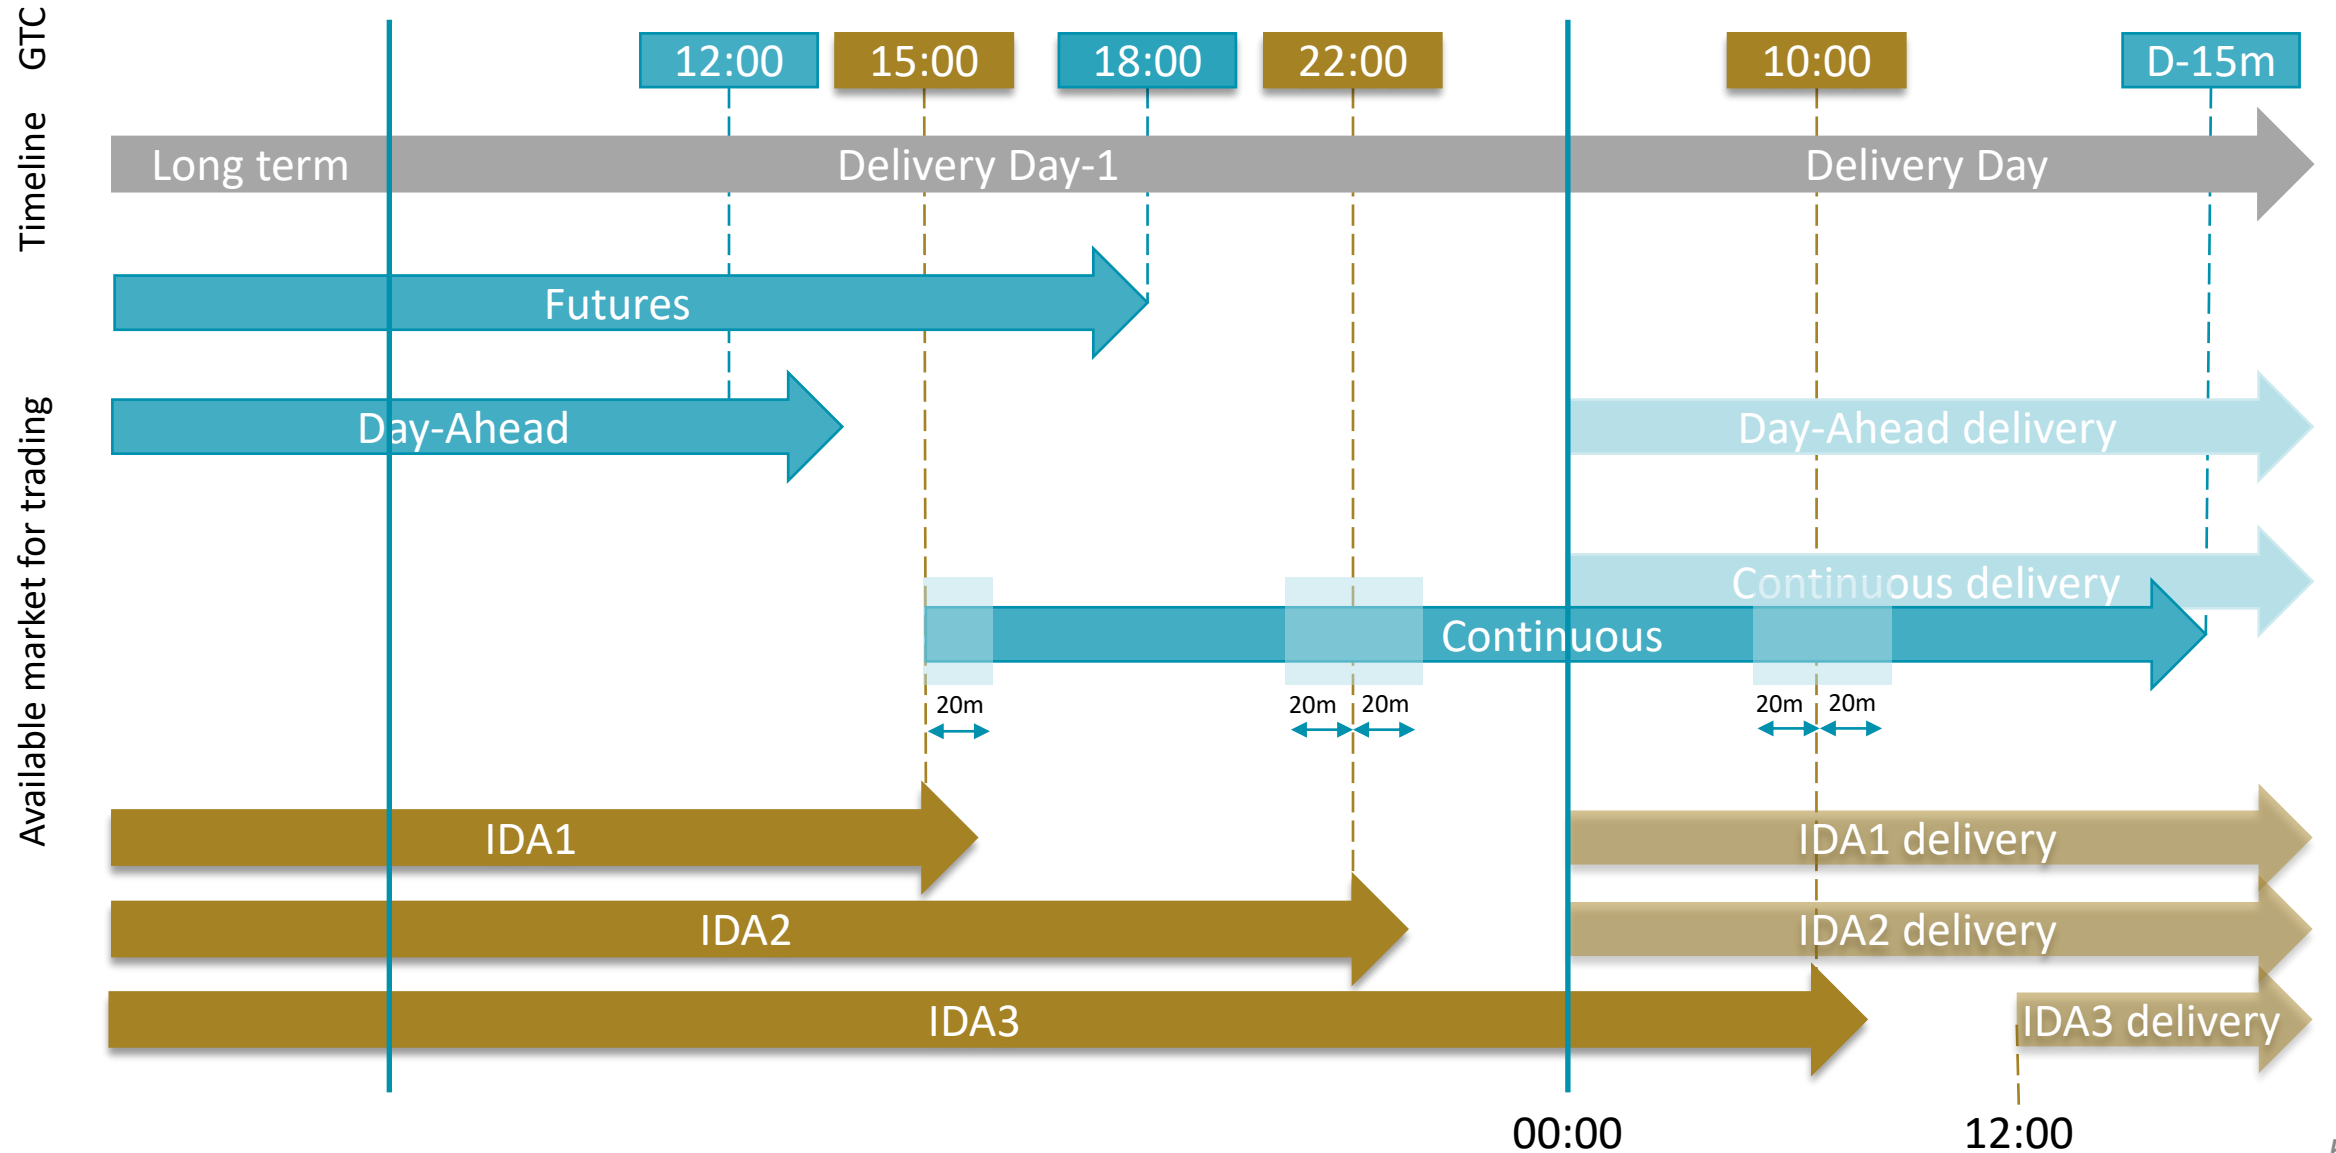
GTC

Timeline

Available market for trading

12:00
15:00
18:00
22:00
10:00
D-15m

Long term
Delivery Day-1
Delivery Day

Futures

Day-Ahead
Day-Ahead delivery

Continuous delivery
Continuous

20m
20m
20m
20m
20m

IDA1
IDA1 delivery
IDA2
IDA2 delivery
IDA3
IDA3 delivery

00:00
12:00